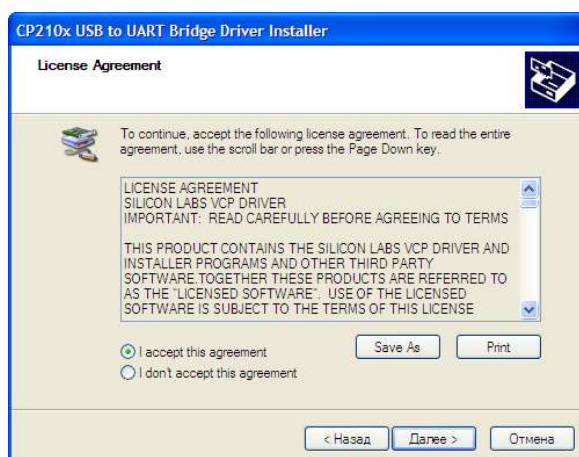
CP210x USB to UART Bridge Driver Installer

License Agreement

To continue, accept the following license agreement. To read the entire agreement, use the scroll bar or press the Page Down key.

LICENSE AGREEMENT
SILICON LABS VCP DRIVER
IMPORTANT: READ CAREFULLY BEFORE AGREEING TO TERMS

THIS PRODUCT CONTAINS THE SILICON LABS VCP DRIVER AND INSTALLER PROGRAMS AND OTHER THIRD PARTY SOFTWARE.TOGETHER THESE PRODUCTS ARE REFERRED TO AS THE "LICENSED SOFTWARE". USE OF THE LICENSED SOFTWARE IS SUBJECT TO THE TERMS OF THIS LICENSE

I accept this agreement
I don't accept this agreement

Save As
Print

< Назад
Далее >
Отмена